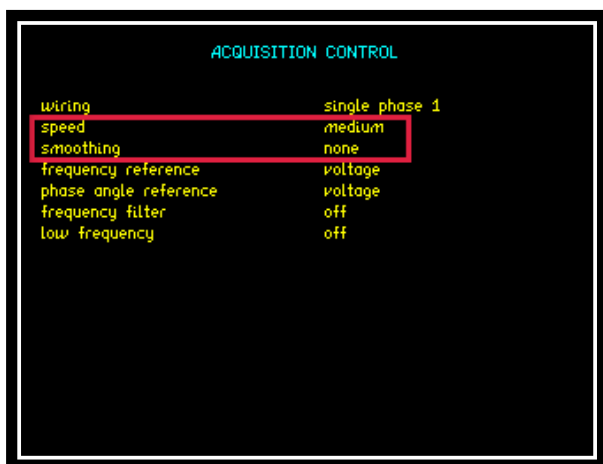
ACQUISITION CONTROL

| | |
|---|---|
| wiring | single phase 1 |
| speed | medium |
| smoothing | none |
| frequency reference | voltage |
| phase angle reference | voltage |
| frequency filter | off |
| low frequency | off |